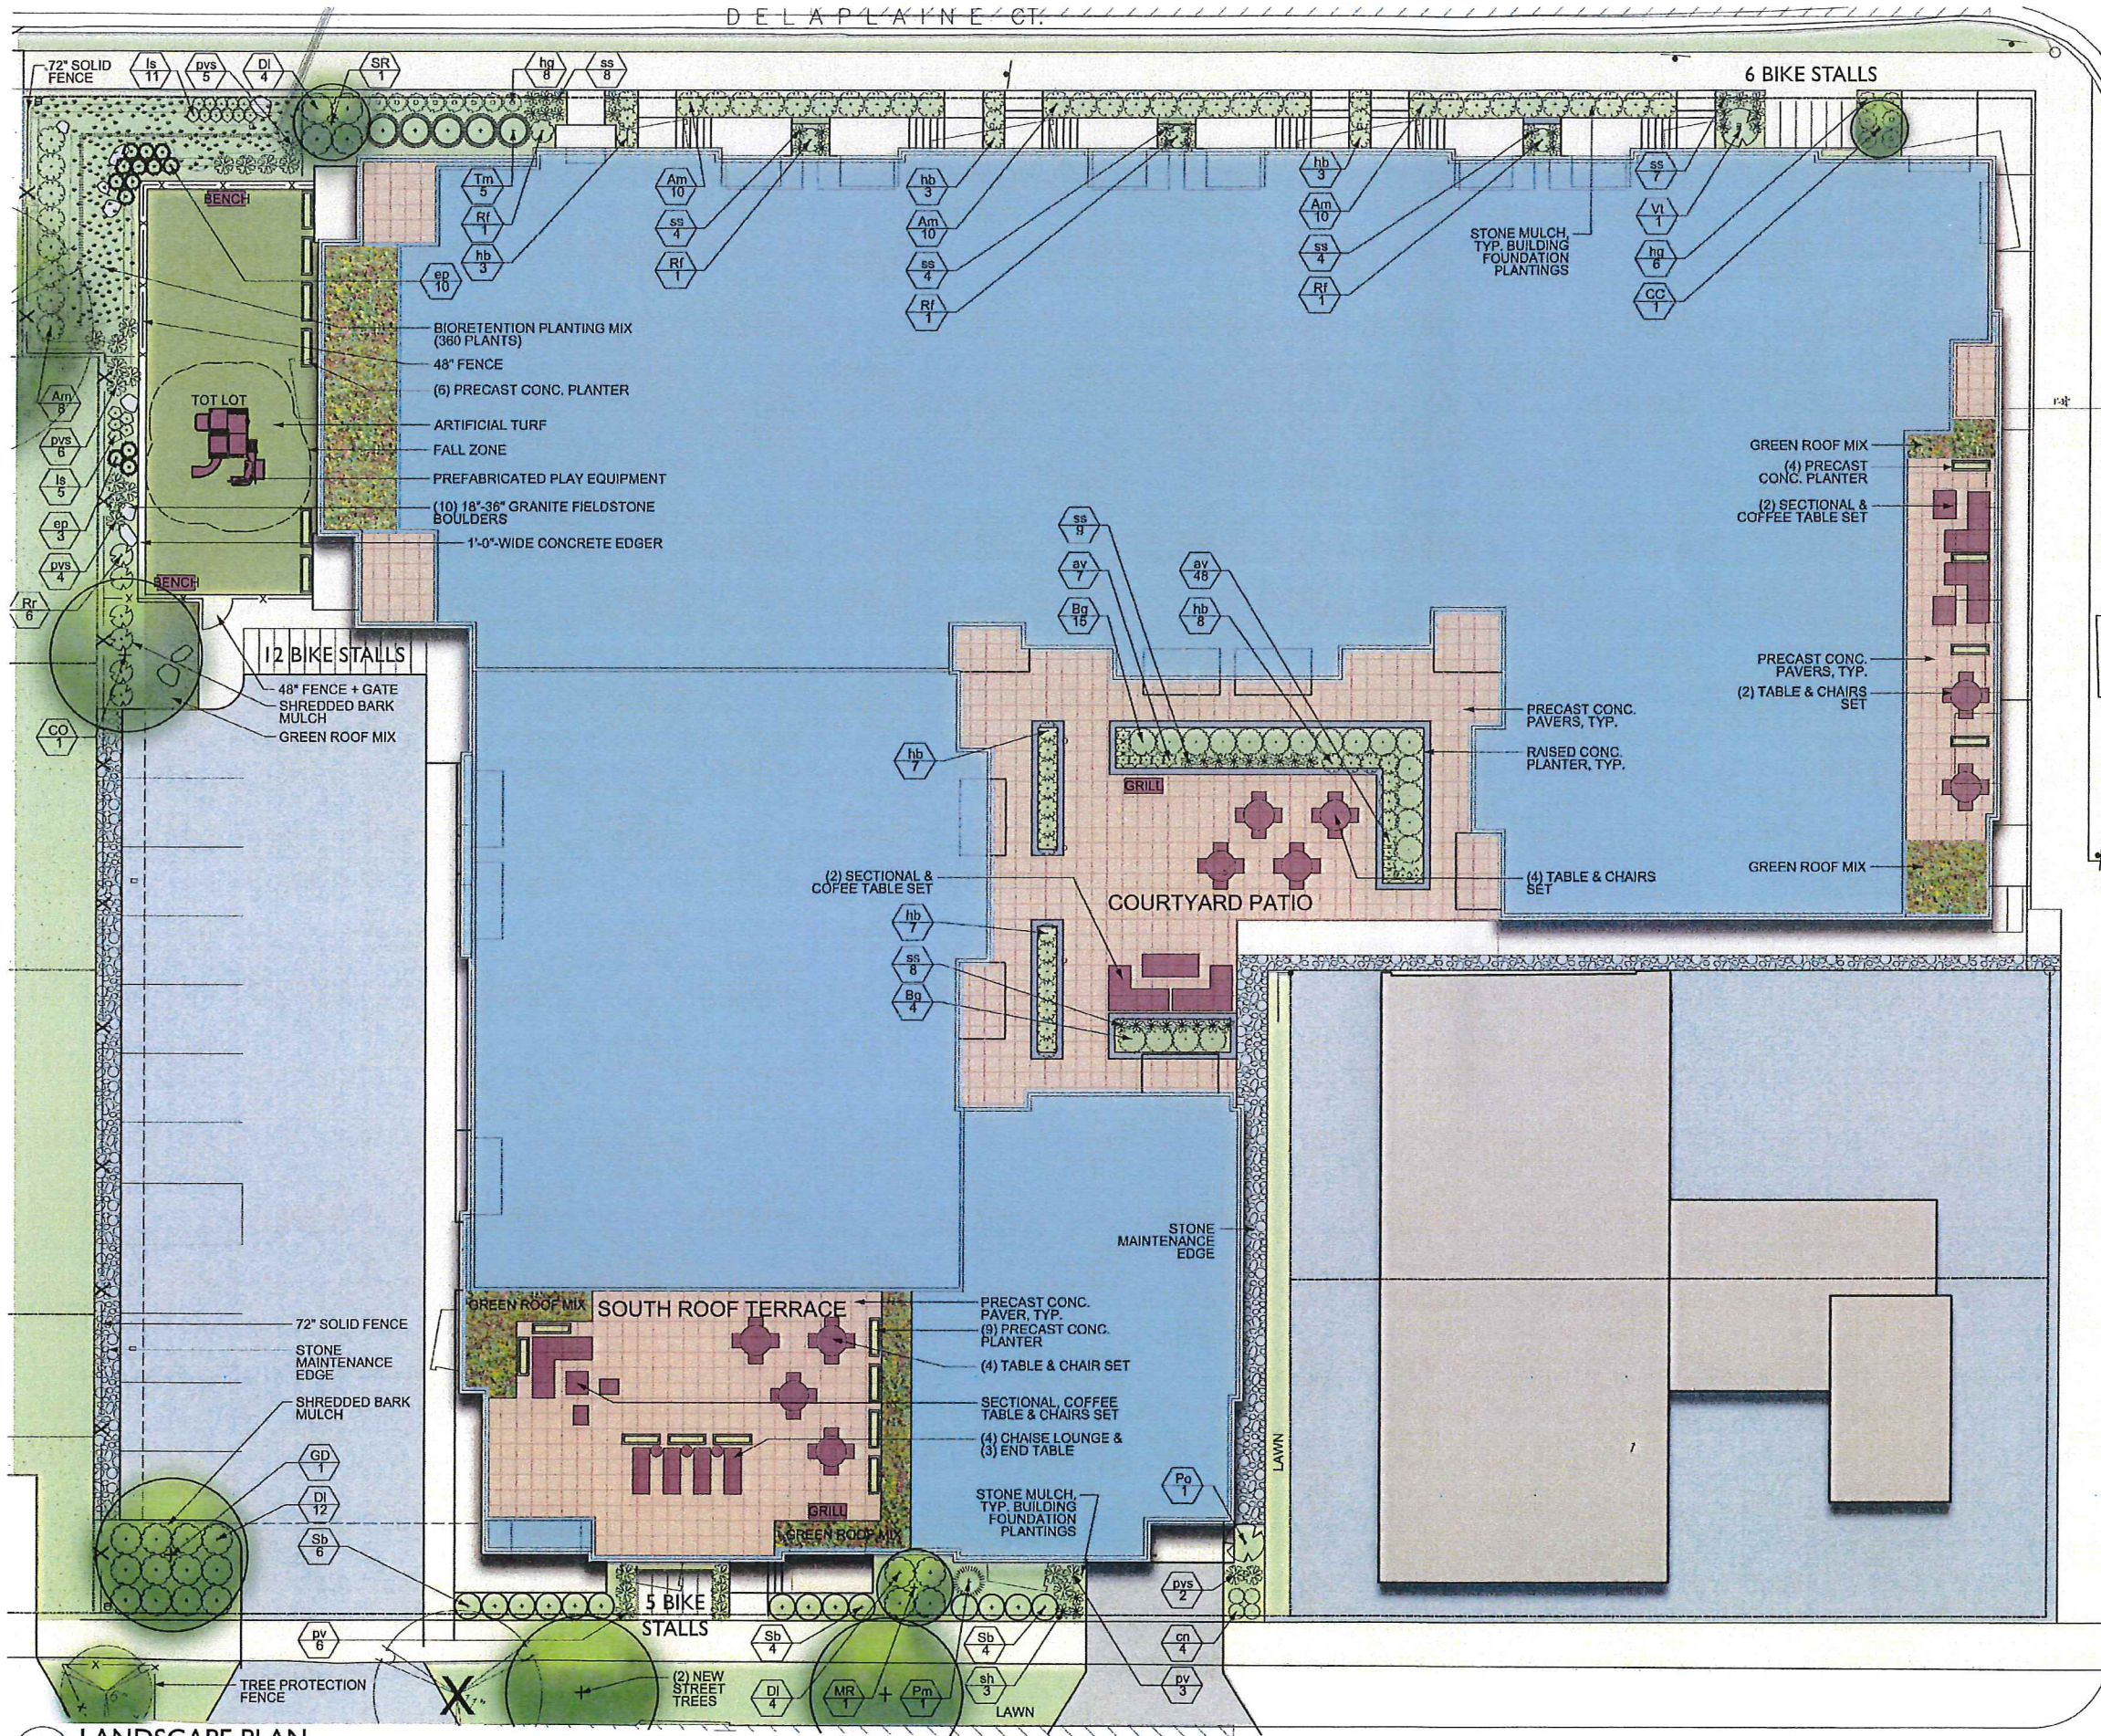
DELAPLAINE CT.

72" SOLID FENCE
ls 11
pvs 5
Dl 4
SR 1
hg 8
ss 8
6 BIKE STALLS

BENCH
Tm 5
Rf 1
hb 3
ep 10
Am 10
ss 4
Rf 1
hb 3
Am 10
ss 4
Rf 1
hb 3
Am 10
ss 4
Rf 1
STONE MULCH, TYP. BUILDING FOUNDATION PLANTINGS
ss 7
Vi 1
hg 6
CC 1

BIORETENTION PLANTING MIX (360 PLANTS)
48" FENCE
(6) PRECAST CONC. PLANTER
TOT LOT
ARTIFICIAL TURF
FALL ZONE
PREFABRICATED PLAY EQUIPMENT
(10) 18"-36" GRANITE FIELDSTONE BOULDERS
1'-0" WIDE CONCRETE EDGER
Am 8
pvs 6
ls 5
ep 3
pvs 4
BENCH
Rr 6
12 BIKE STALLS
48" FENCE + GATE
SHREDDED BARK MULCH
GREEN ROOF MIX
CO 1

GREEN ROOF MIX
(4) PRECAST CONC. PLANTER
(2) SECTIONAL & COFFEE TABLE SET
PRECAST CONC. PAVERS, TYP.
(2) TABLE & CHAIRS SET
GREEN ROOF MIX

ss 9
av 7
Bg 15
av 48
hb 8
hb 7
PRECAST CONC. PAVERS, TYP.
RAISED CONC. PLANTER, TYP.
GRILL
(4) TABLE & CHAIRS SET
(2) SECTIONAL & COFEE TABLE SET
COURTYARD PATIO
hb 7
ss 8
Bg 4

STONE MAINTENANCE EDGE

GREEN ROOF MIX
SOUTH ROOF TERRACE
PRECAST CONC. PAVER, TYP.
(9) PRECAST CONC. PLANTER
(4) TABLE & CHAIR SET
SECTIONAL, COFFEE TABLE & CHAIRS SET
(4) CHAISE LOUNGE & (3) END TABLE
GRILL
GREEN ROOF MIX
STONE MULCH, TYP. BUILDING FOUNDATION PLANTINGS
Po 1
LAWN

72" SOLID FENCE
STONE MAINTENANCE EDGE
SHREDDED BARK MULCH
GD 1
Dl 12
Sb 6
pv 8
TREE PROTECTION FENCE
5 BIKE STALLS
Sb 4
Dl 4
(2) NEW STREET TREES
MR 1
Pm 1
Sb 4
sh 3
LAWN
pvs 2
cn 4
pv 3

LANDSCAPE PLAN